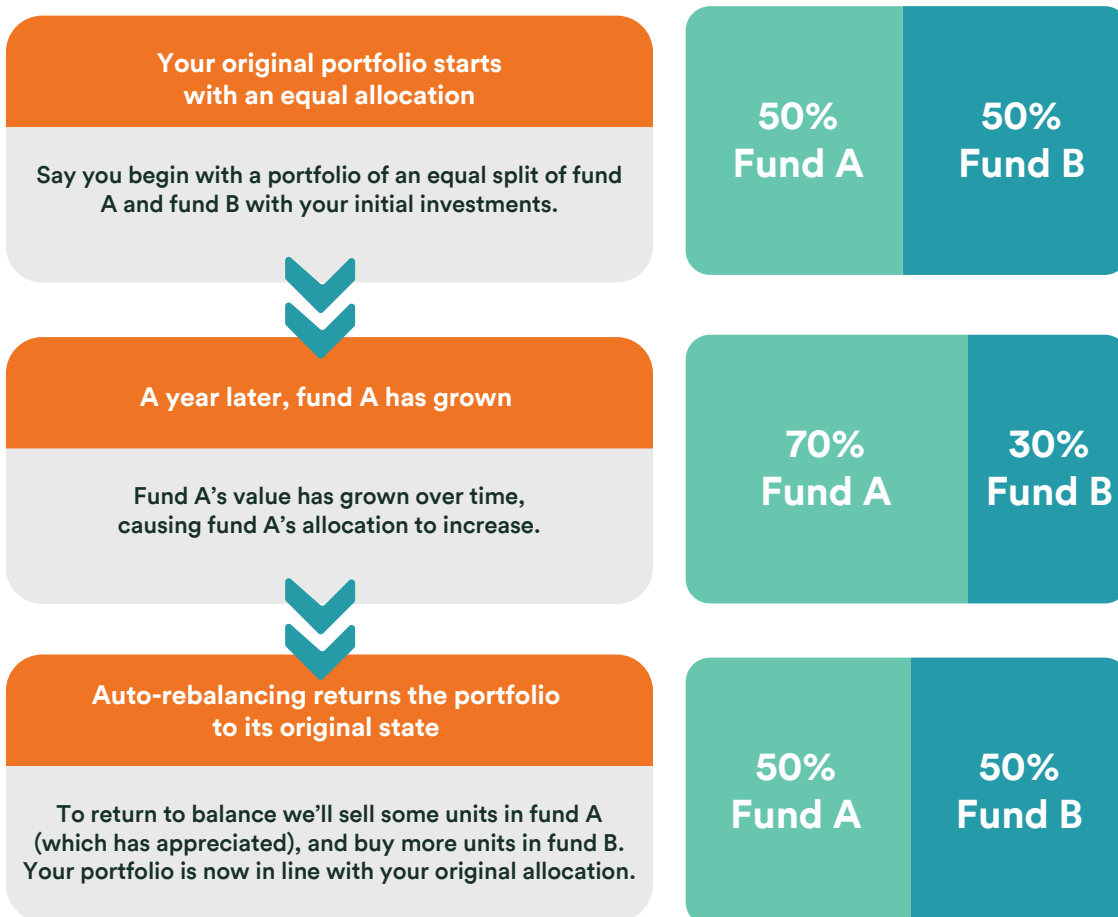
Your original portfolio starts with an equal allocation

Say you begin with a portfolio of an equal split of fund A and fund B with your initial investments.

50% Fund A

50% Fund B

A year later, fund A has grown

Fund A's value has grown over time, causing fund A's allocation to increase.

70% Fund A

30% Fund B

Auto-rebalancing returns the portfolio to its original state

To return to balance we'll sell some units in fund A (which has appreciated), and buy more units in fund B. Your portfolio is now in line with your original allocation.

50% Fund A

50% Fund B